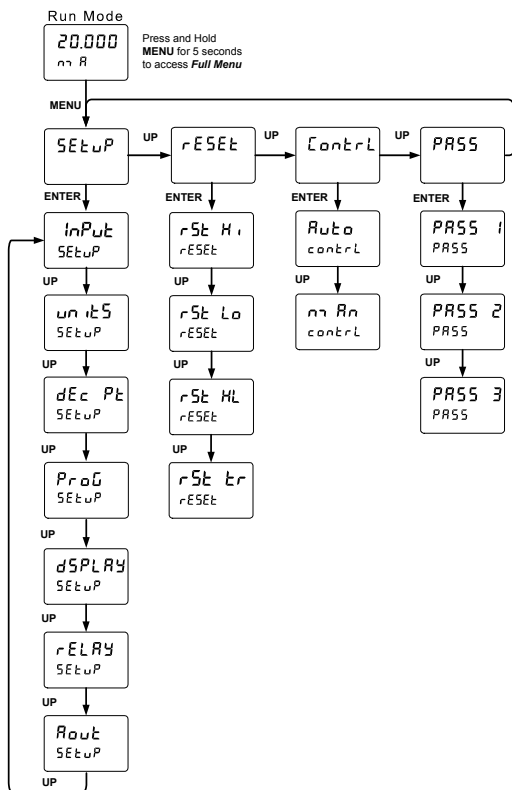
Run Mode

20.000
mA

Press and Hold **MENU** for 5 seconds to access ***Full Menu***

MENU

SEtuP
UP
rESEt
UP
Contrl
UP
PASS

ENTER
InPut
SEtuP
UP
unitS
SEtuP
UP
dEc Pt
SEtuP
UP
ProG
SEtuP
UP
dSPLAY
SEtuP
UP
rELAY
SEtuP
UP
Aout
SEtuP
UP

ENTER
rSt Hi
rESEt
UP
rSt Lo
rESEt
UP
rSt HL
rESEt
UP
rSt tr
rESEt

ENTER
Auto
contrl
mAn
contrl

ENTER
PASS 1
PASS
UP
PASS 2
PASS
UP
PASS 3
PASS